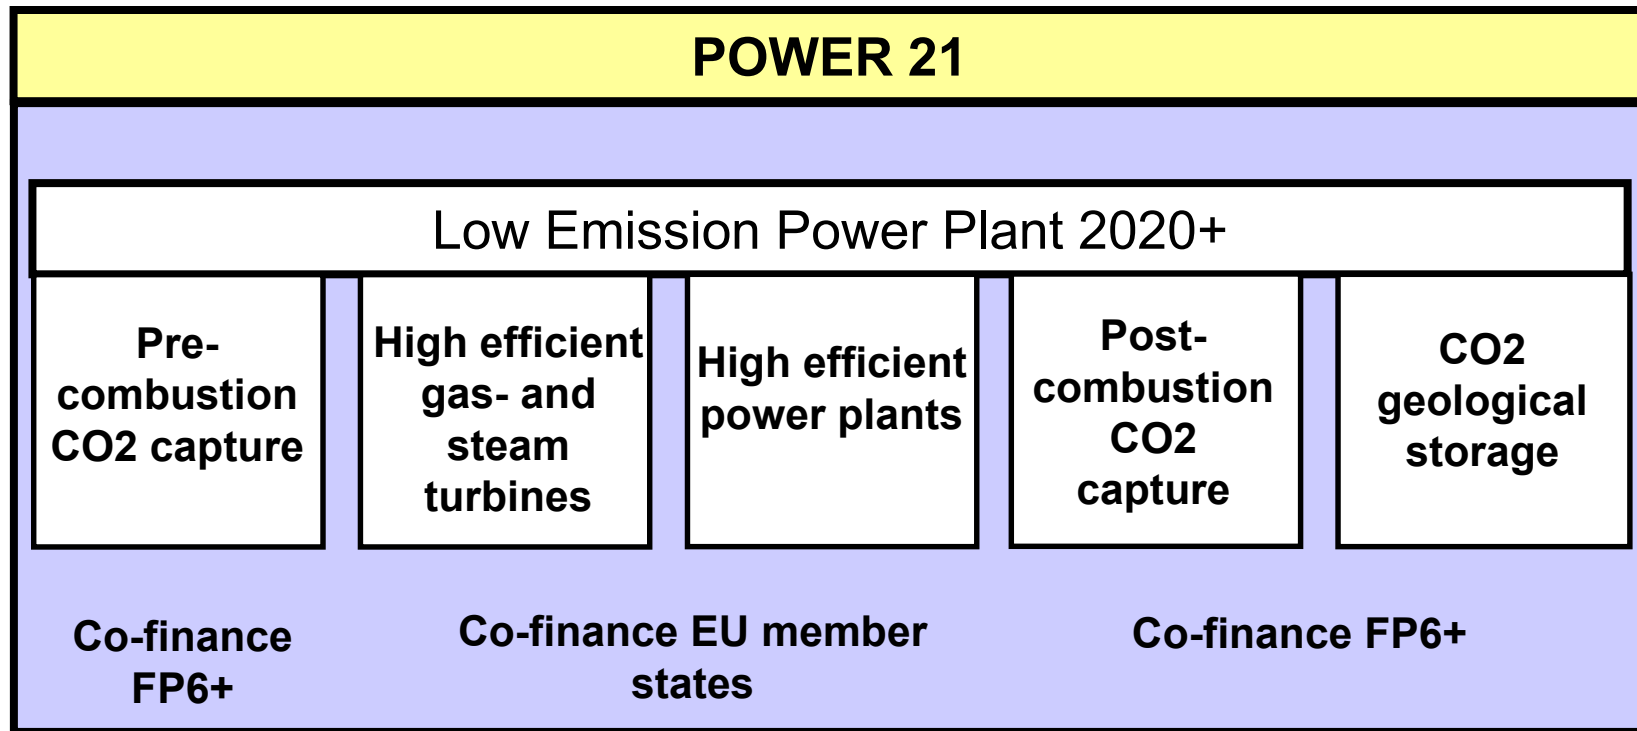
POWER 21

Low Emission Power Plant 2020+

Pre-combustion CO2 capture

High efficient gas- and steam turbines

High efficient power plants

Post-combustion CO2 capture

CO2 geological storage

Co-finance FP6+

Co-finance EU member states

Co-finance FP6+